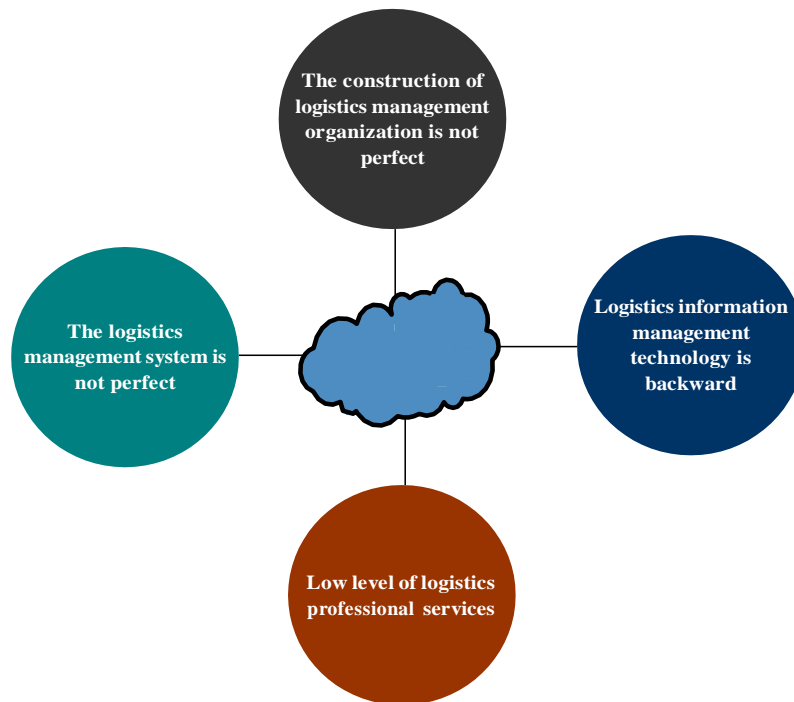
The construction of logistics management organization is not perfect

The logistics management system is not perfect

Logistics information management technology is backward

Low level of logistics professional services